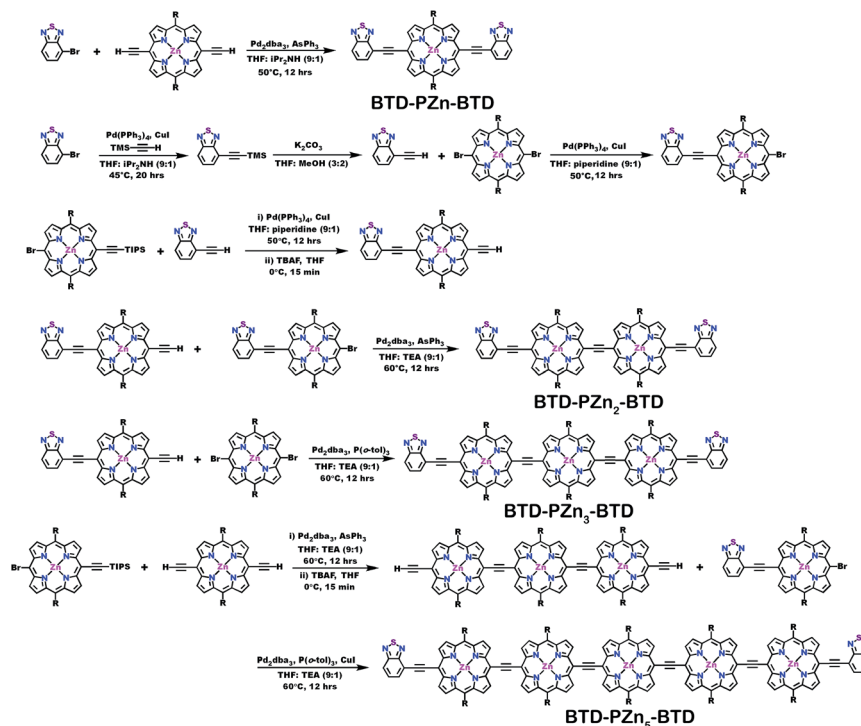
N S N Br + H R N N Zn N N R H

$Pd_2dba_3$, $AsPh_3$
THF: $iPr_2NH$ (9:1)
50°C, 12 hrs

BTD-PZn-BTD

$Pd(PPh_3)_4$, CuI
TMS—H
THF: $iPr_2NH$ (9:1)
45°C, 20 hrs

TMS

$K_2CO_3$
THF: MeOH (3:2)

H + Br Zn Br

$Pd(PPh_3)_4$, CuI
THF: piperidine (9:1)
50°C,12 hrs

Br

Br Zn TIPS

i) $Pd(PPh_3)_4$, CuI
THF: piperidine (9:1)
50°C, 12 hrs
ii) TBAF, THF
0°C, 15 min

H

$Pd_2dba_3$, $AsPh_3$
THF: TEA (9:1)
60°C, 12 hrs

BTD-$PZn_2$-BTD

$Pd_2dba_3$, $P(o\text{-tol})_3$
THF: TEA (9:1)
60°C, 12 hrs

BTD-$PZn_3$-BTD

i) $Pd_2dba_3$, $AsPh_3$
THF: TEA (9:1)
60°C, 12 hrs
ii) TBAF, THF
0°C, 15 min

$Pd_2dba_3$, $P(o\text{-tol})_3$, CuI
THF: TEA (9:1)
60°C, 12 hrs

BTD-$PZn_5$-BTD